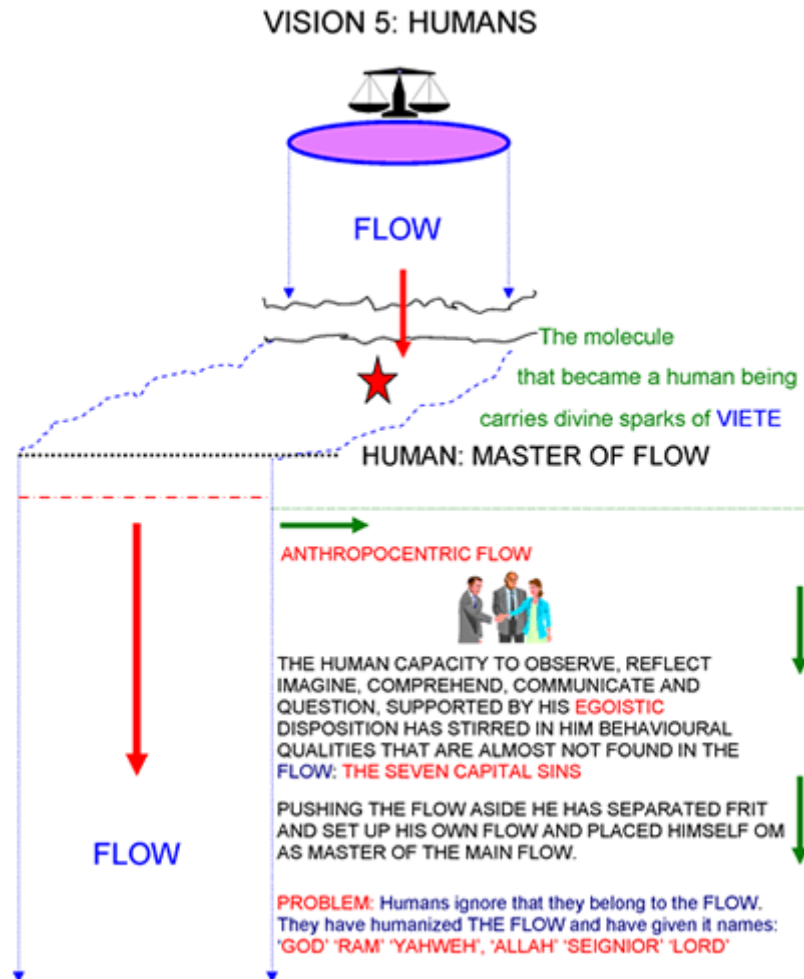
VISION 5: HUMANS

FLOW

The molecule
that became a human being
carries divine sparks of VIETE

HUMAN: MASTER OF FLOW

ANTHROPOCENTRIC FLOW

THE HUMAN CAPACITY TO OBSERVE, REFLECT IMAGINE, COMPREHEND, COMMUNICATE AND QUESTION, SUPPORTED BY HIS EGOISTIC DISPOSITION HAS STIRRED IN HIM BEHAVIOURAL QUALITIES THAT ARE ALMOST NOT FOUND IN THE FLOW: THE SEVEN CAPITAL SINS

PUSHING THE FLOW ASIDE HE HAS SEPARATED FRIT AND SET UP HIS OWN FLOW AND PLACED HIMSELF OM AS MASTER OF THE MAIN FLOW.

FLOW

PROBLEM: Humans ignore that they belong to the FLOW. They have humanized THE FLOW and have given it names: 'GOD' 'RAM' 'YAHWEH', 'ALLAH' 'SEIGNIOR' 'LORD'